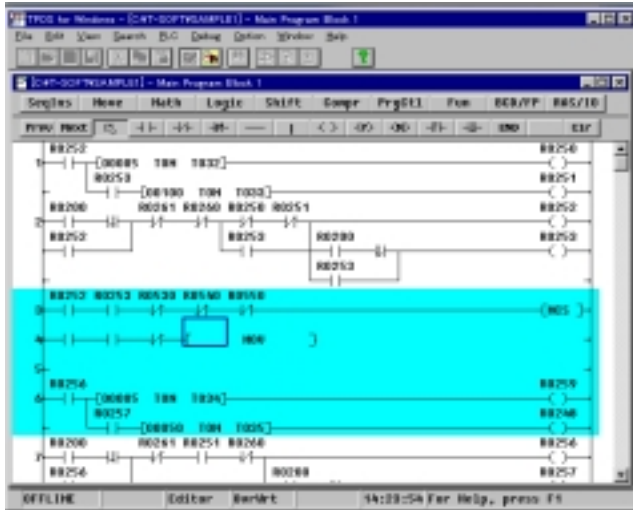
TPDS for Windows - [C:\T-SOFT\SAMPLE1] - Main Program Block 1

File Edit View Search PLC Debug Option Window Help

[C:\T-SOFT\SAMPLE1] - Main Program Block 1

Seqins Move Math Logic Shift Compr PrgCtl Fun BCD/FP RAS/IO

Prev Next Clr

R0252
1 [00005 TON T032]
R0250
R0250
[00100 TON T033]
R0251

R0200 R0261 R0260 R0250 R0251
2
R0252
R0252
R0253
R0200
R0253
R0253

R0252 R0253 R0530 R0540 R0550
3
MOS
4
MOV

5

R0254
6 [00005 TON T034]
R0255
R0257
[00050 TON T035]
R0240

R0200 R0261 R0251 R0260
7
R0256
R0256
R0200
R0257

OFFLINE Editor OvWrt 14:23:54 For Help, press F1